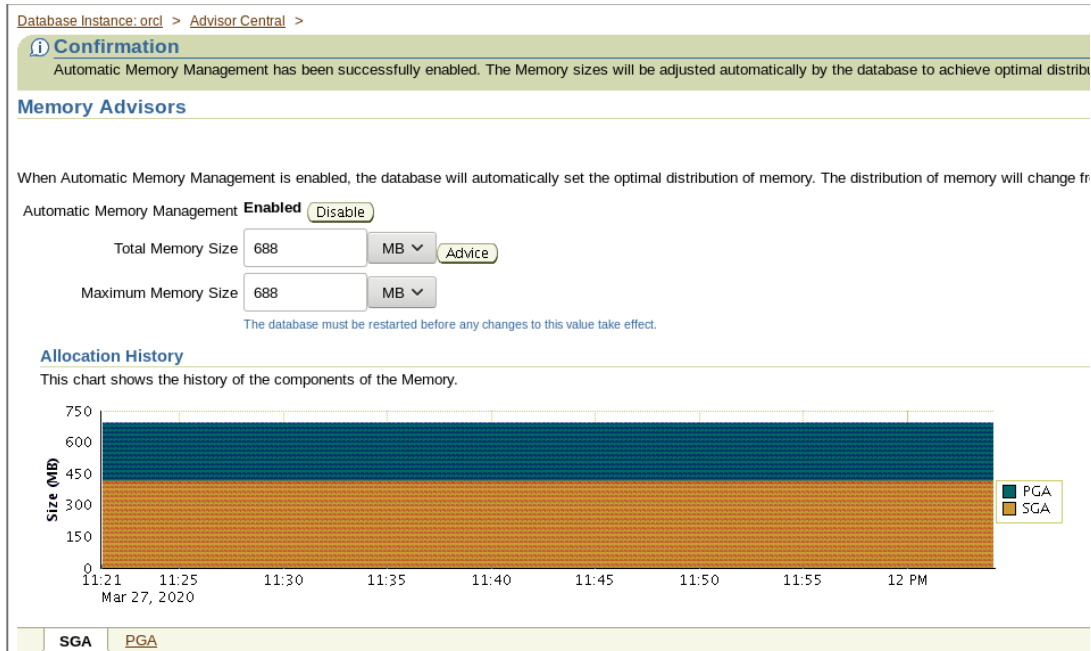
Database Instance: orcl > Advisor Central >

Confirmation

Automatic Memory Management has been successfully enabled. The Memory sizes will be adjusted automatically by the database to achieve optimal distribu

Memory Advisors

When Automatic Memory Management is enabled, the database will automatically set the optimal distribution of memory. The distribution of memory will change fr

Automatic Memory Management Enabled Disable

Total Memory Size 688 MB Advice

Maximum Memory Size 688 MB

The database must be restarted before any changes to this value take effect.

Allocation History

This chart shows the history of the components of the Memory.

750
600
450
300
150
0

Size (MB)

11:21 11:25 11:30 11:35 11:40 11:45 11:50 11:55 12 PM
Mar 27, 2020

PGA
SGA

SGA PGA